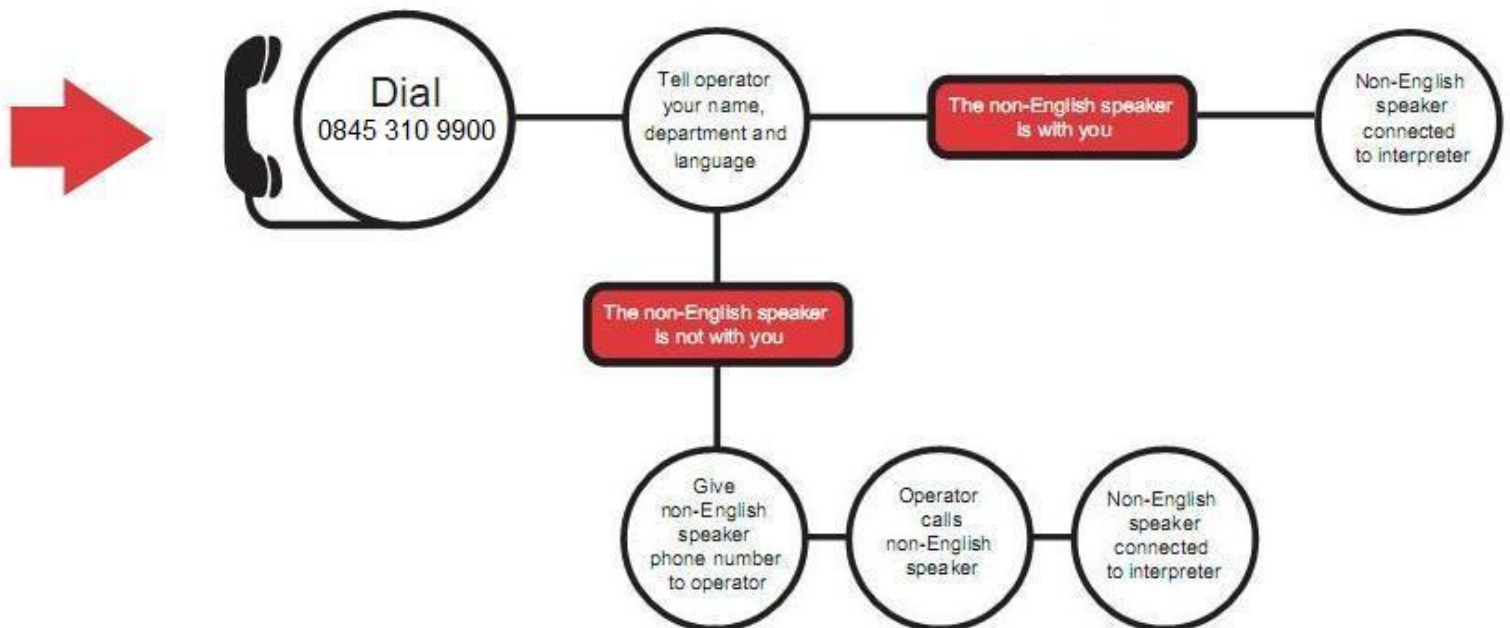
Dial
0845 310 9900

Tell operator your name, department and language

The non-English speaker is with you

Non-English speaker connected to interpreter

The non-English speaker is not with you

Give non-English speaker phone number to operator

Operator calls non-English speaker

Non-English speaker connected to interpreter